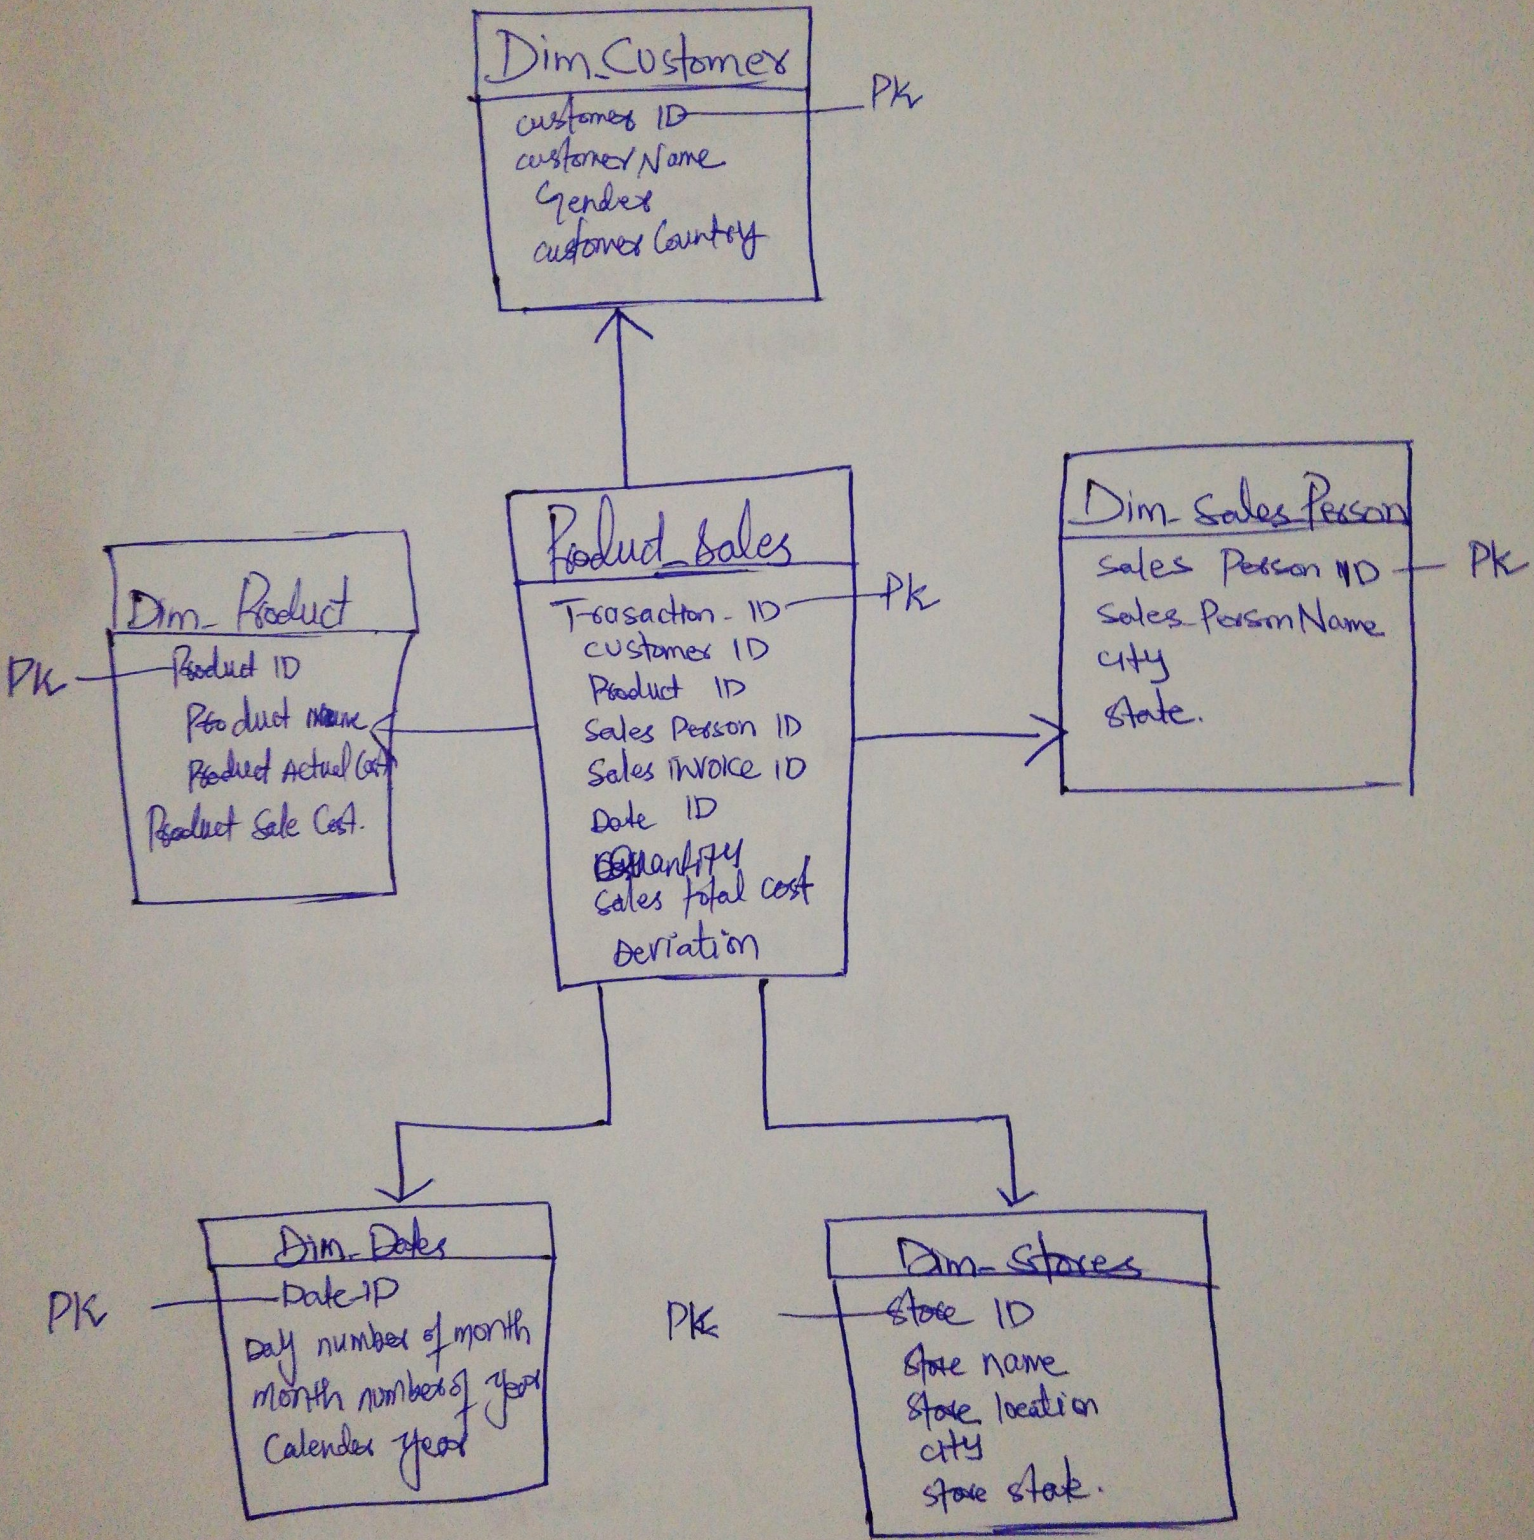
Dim_Customer
customer ID — PK
customer Name
Gender
customer Country

Dim_Product
PK — Product ID
Product name
Product Actual Cost
Product Sale Cost.

Product_Sales
Trasaction_ID — PK
customer ID
Product ID
Sales Person ID
Sales invoice ID
Date ID
Quantity
Sales total cost
Deviation

Dim_Sales Person
Sales Person ID — PK
Sales Person Name
city
state.

Dim_Dates
PK — Date ID
Day number of month
month number of year
Calender year

Dim_Stores
PK — Store ID
Store name
Store location
city
store stock.